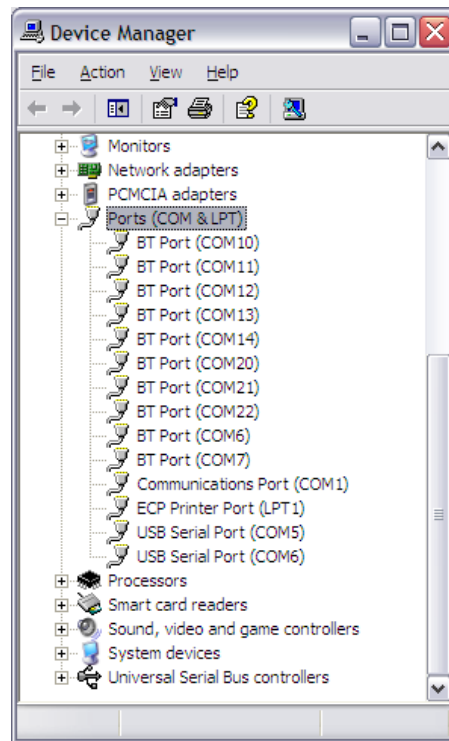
Device Manager

File Action View Help

Monitors
Network adapters
PCMCIA adapters
Ports (COM & LPT)
BT Port (COM10)
BT Port (COM11)
BT Port (COM12)
BT Port (COM13)
BT Port (COM14)
BT Port (COM20)
BT Port (COM21)
BT Port (COM22)
BT Port (COM6)
BT Port (COM7)
Communications Port (COM1)
ECP Printer Port (LPT1)
USB Serial Port (COM5)
USB Serial Port (COM6)
Processors
Smart card readers
Sound, video and game controllers
System devices
Universal Serial Bus controllers